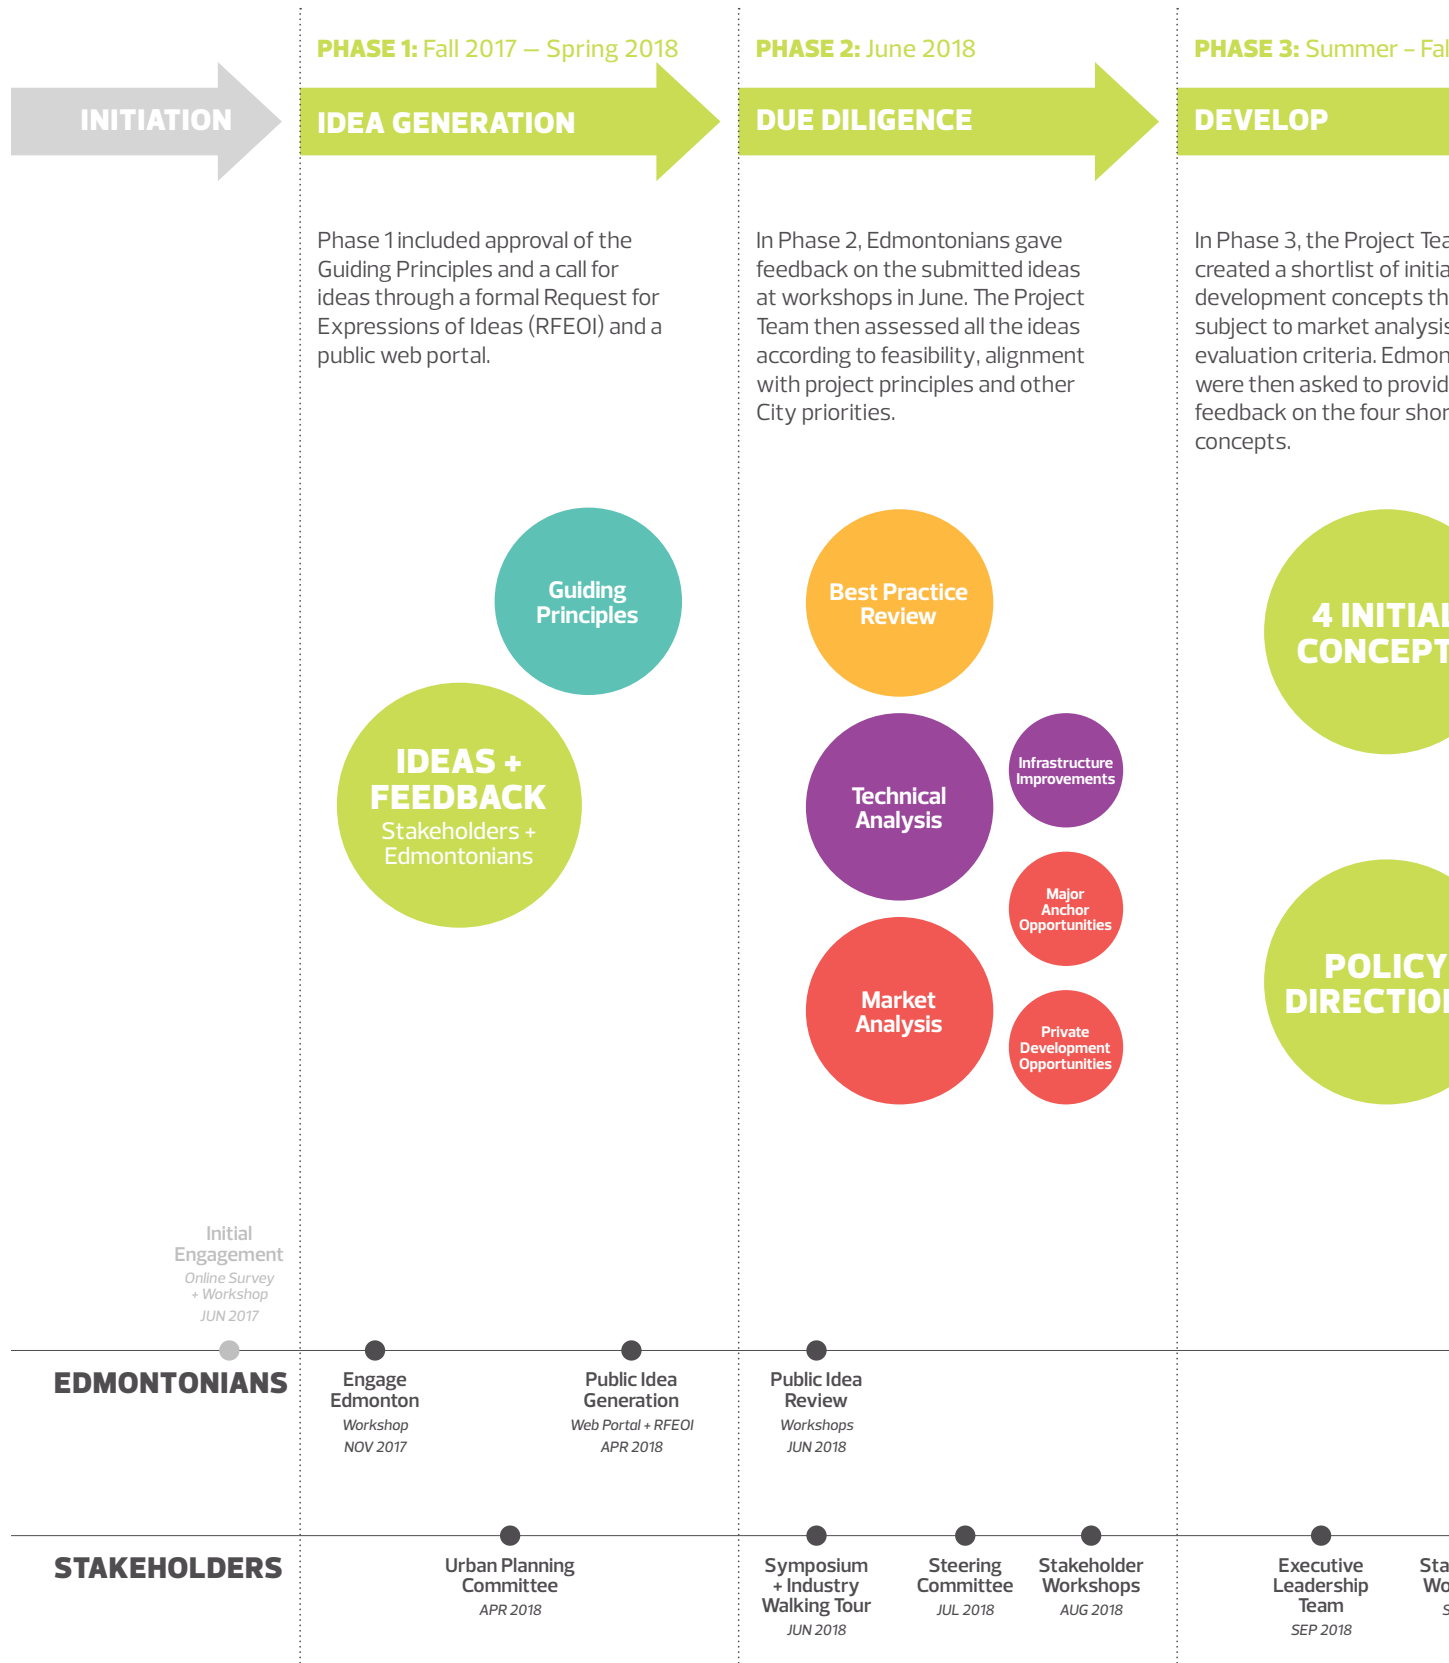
PHASE 1: Fall 2017 – Spring 2018

PHASE 2: June 2018

PHASE 3: Summer – Fal

INITIATION

IDEA GENERATION

DUE DILIGENCE

DEVELOP

Phase 1 included approval of the Guiding Principles and a call for ideas through a formal Request for Expressions of Ideas (RFEOI) and a public web portal.

In Phase 2, Edmontonians gave feedback on the submitted ideas at workshops in June. The Project Team then assessed all the ideas according to feasibility, alignment with project principles and other City priorities.

In Phase 3, the Project Tea created a shortlist of initia development concepts th subject to market analysis evaluation criteria. Edmon were then asked to provid feedback on the four shor concepts.

Guiding Principles

IDEAS + FEEDBACK
Stakeholders + Edmontonians

Best Practice Review

Technical Analysis

Infrastructure Improvements

Major Anchor Opportunities

Market Analysis

Private Development Opportunities

4 INITIAL CONCEPT

POLICY DIRECTIO

Initial Engagement
Online Survey + Workshop
JUN 2017

EDMONTONIANS

Engage Edmonton
Workshop
NOV 2017

Public Idea Generation
Web Portal + RFEOI
APR 2018

Public Idea Review
Workshops
JUN 2018

STAKEHOLDERS

Urban Planning Committee
APR 2018

Symposium + Industry Walking Tour
JUN 2018

Steering Committee
JUL 2018

Stakeholder Workshops
AUG 2018

Executive Leadership Team
SEP 2018

Sta Wo S